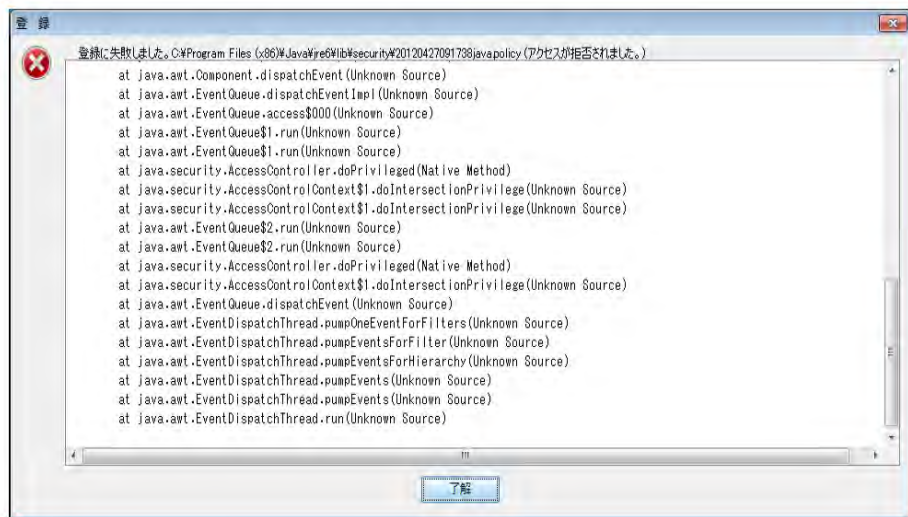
登 録

登録に失敗しました。C:¥Program Files (x86)¥Java¥jre6¥lib¥security¥20120427091738java.policy (アクセスが拒否されました。)

at java.awt.Component.dispatchEvent(Unknown Source)
at java.awt.EventQueue.dispatchEventImpl(Unknown Source)
at java.awt.EventQueue.access$000(Unknown Source)
at java.awt.EventQueue$1.run(Unknown Source)
at java.awt.EventQueue$1.run(Unknown Source)
at java.security.AccessController.doPrivileged(Native Method)
at java.security.AccessControlContext$1.doIntersectionPrivilege(Unknown Source)
at java.security.AccessControlContext$1.doIntersectionPrivilege(Unknown Source)
at java.awt.EventQueue$2.run(Unknown Source)
at java.awt.EventQueue$2.run(Unknown Source)
at java.security.AccessController.doPrivileged(Native Method)
at java.security.AccessControlContext$1.doIntersectionPrivilege(Unknown Source)
at java.awt.EventQueue.dispatchEvent(Unknown Source)
at java.awt.EventDispatchThread.pumpOneEventForFilters(Unknown Source)
at java.awt.EventDispatchThread.pumpEventsForFilter(Unknown Source)
at java.awt.EventDispatchThread.pumpEventsForHierarchy(Unknown Source)
at java.awt.EventDispatchThread.pumpEvents(Unknown Source)
at java.awt.EventDispatchThread.pumpEvents(Unknown Source)
at java.awt.EventDispatchThread.run(Unknown Source)

了解